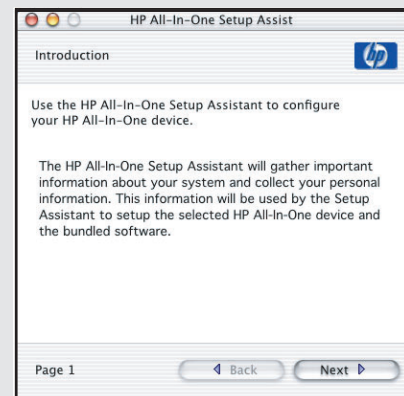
HP All-In-One Setup Assist

Introduction

hp

Use the HP All-In-One Setup Assistant to configure your HP All-In-One device.

The HP All-In-One Setup Assistant will gather important information about your system and collect your personal information. This information will be used by the Setup Assistant to setup the selected HP All-In-One device and the bundled software.

Page 1

◀ Back

Next ▶